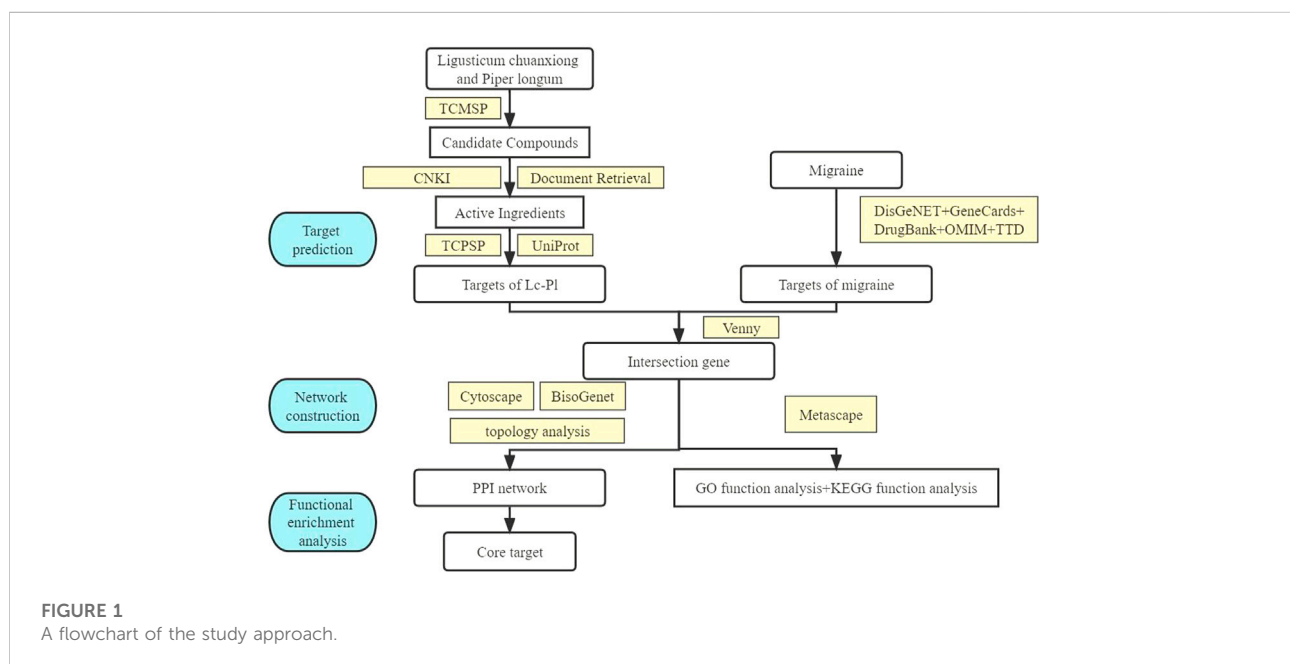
Ligusticum chuanxiong and Piper longum

TCMSP

Candidate Compounds

CNKI

Document Retrieval

Migraine

Active Ingredients

Target prediction

TCPSP

UniProt

DisGeNET+GeneCards+ DrugBank+OMIM+TTD

Targets of Lc-Pl

Targets of migraine

Venny

Intersection gene

Network construction

Cytoscape

BisoGenet

Metascape

topology analysis

PPI network

GO function analysis+KEGG function analysis

Functional enrichment analysis

Core target

FIGURE 1
A flowchart of the study approach.